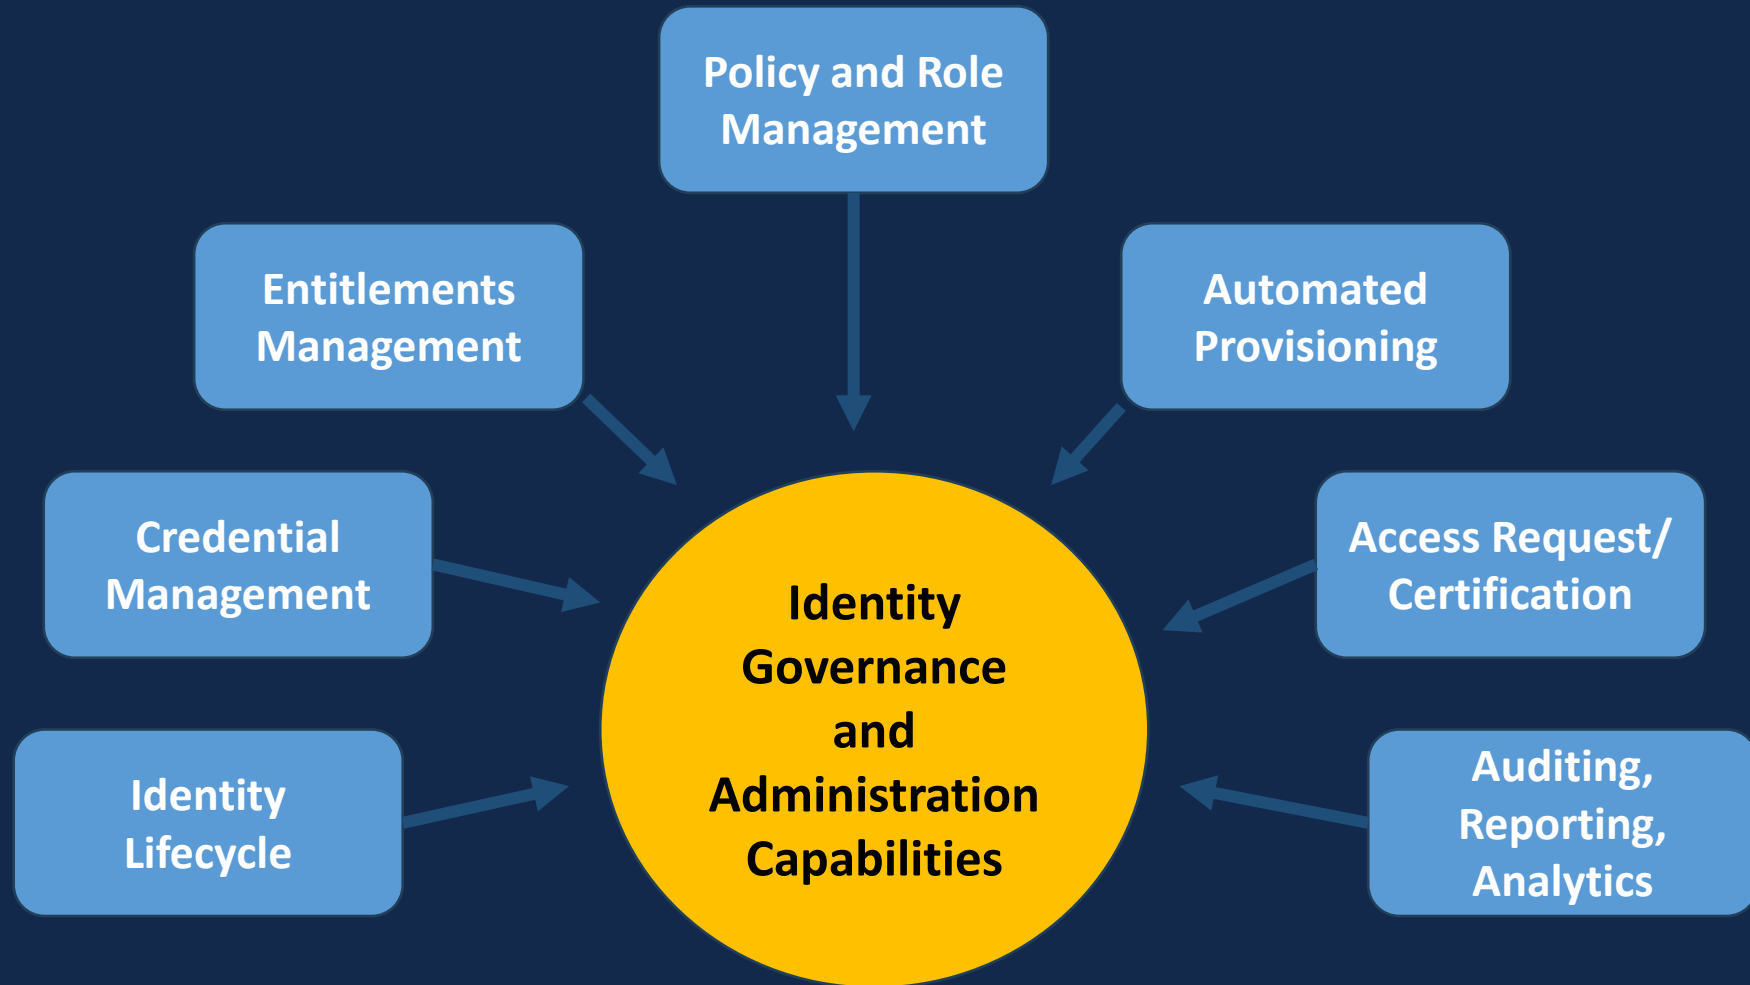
Policy and Role Management

Entitlements Management

Automated Provisioning

Credential Management

Identity Governance and Administration Capabilities

Access Request/ Certification

Identity Lifecycle

Auditing, Reporting, Analytics